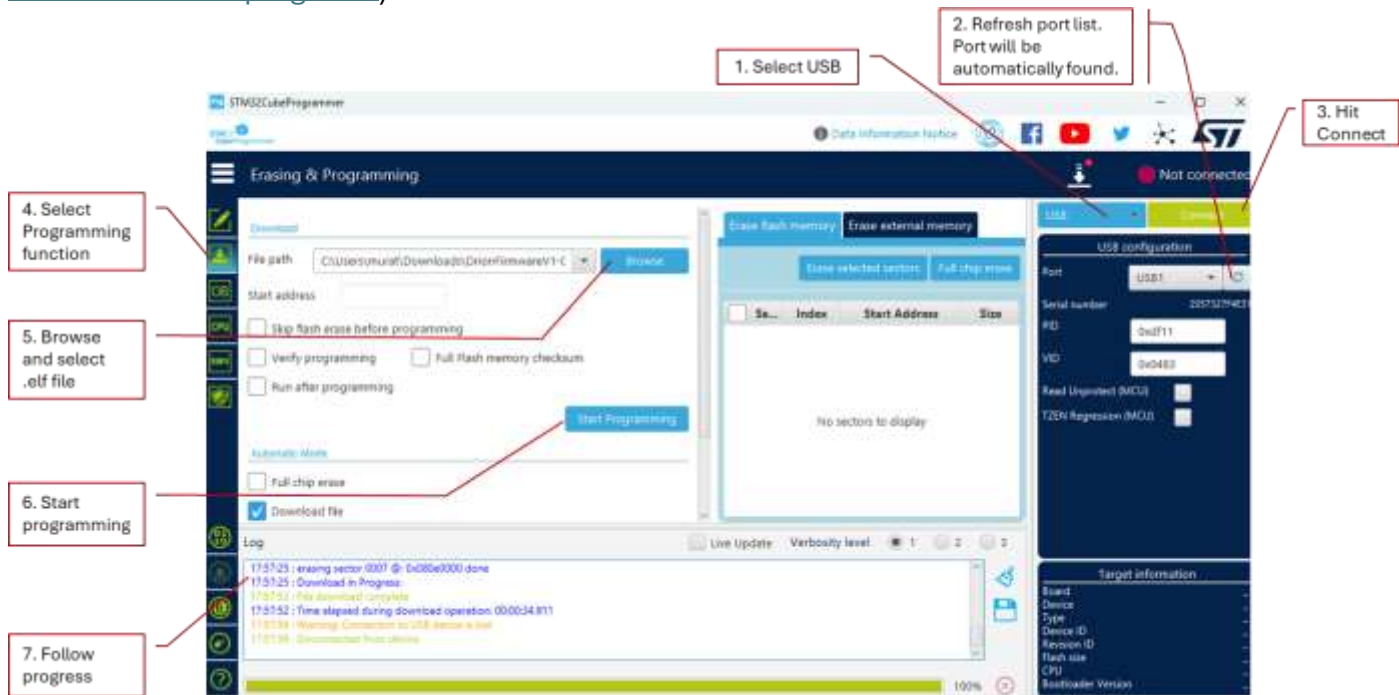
1. Select USB

2. Refresh port list. Port will be automatically found.

3. Hit Connect

STM32CubeProgrammer

Data information notice

Erasing & Programming

Not connected

4. Select Programming function

Download

File path C:\Users\murat\Downloads\DrionFirmwareV1-C

Browse

Start address

Skip flash erase before programming

Verify programming

Full flash memory checksum

Run after programming

Start Programming

Automatic Mode

Full chip erase

Download file

5. Browse and select .elf file

6. Start programming

Erase flash memory

Erase external memory

Erase selected sectors

Full chip erase

| Se... | Index | Start Address | Size |
|---|---|---|---|

No sectors to display

USB

Connect

USB configuration

Port USB1

Serial number

PID 0xdf11

VID 0x0483

Read Unprotect (MCU)

TZEN Regression (MCU)

Target information

Board
Device
Type
Device ID
Revision ID
Flash size
CPU
Bootloader Version

Log

Live Update

Verbosity level 1 2 3

17:57:25 : erasing sector 0007 @: 0x080e0000 done
17:57:25 : Download in Progress:
17:57:52 : File download complete
17:57:52 : Time elapsed during download operation: 00:00:34.911
17:57:54 : Warning: Connection to USB device is lost
17:57:56 : Disconnected from device

7. Follow progress

100%